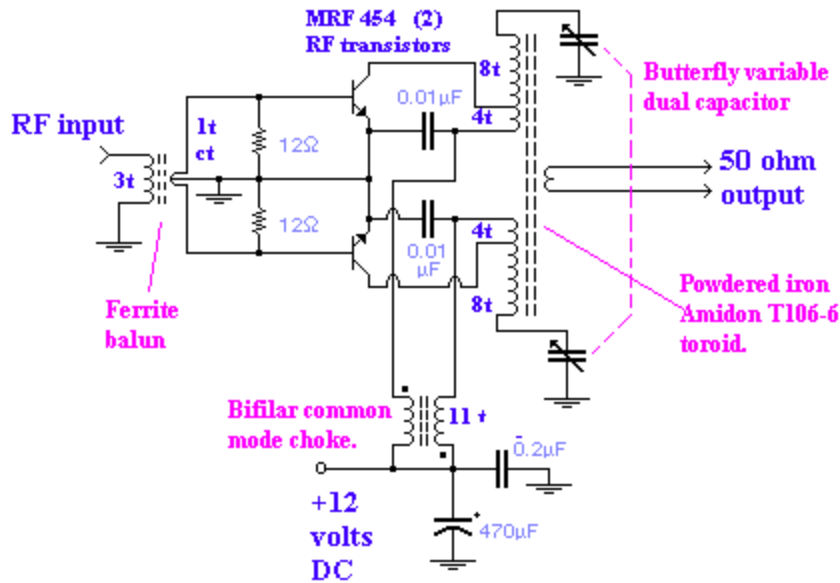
MRF 454 (2)
RF transistors

Butterfly variable dual capacitor

RF input

1t ct

3t

12Ω

12Ω

0.01μF

8t

4t

4t

8t

0.01 μF

50 ohm output

Ferrite balun

Powdered iron Amidon T106-6 toroid.

Bifilar common mode choke.

11 t

0.2μF

+12 volts DC

470μF